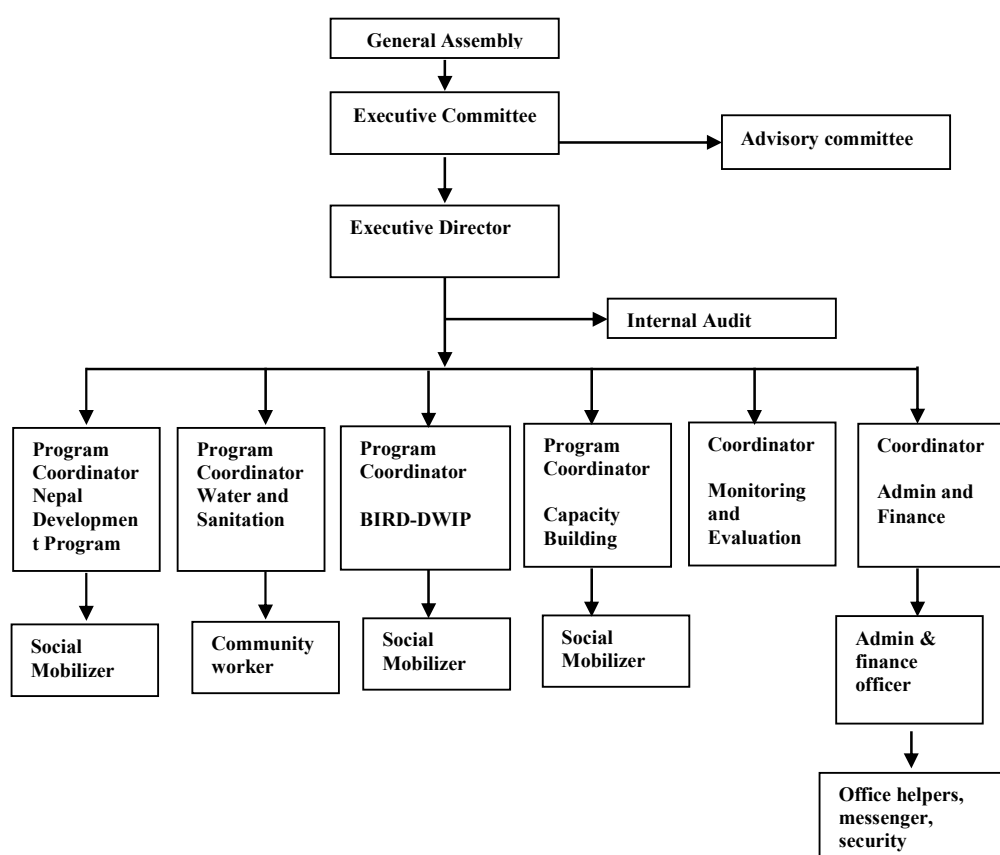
General Assembly

Executive Committee

Advisory committee

Executive Director

Internal Audit

Program Coordinator Nepal Development Program

Program Coordinator Water and Sanitation

Program Coordinator BIRD-DWIP

Program Coordinator Capacity Building

Coordinator Monitoring and Evaluation

Coordinator Admin and Finance

Social Mobilizer

Community worker

Social Mobilizer

Social Mobilizer

Admin & finance officer

Office helpers, messenger, security